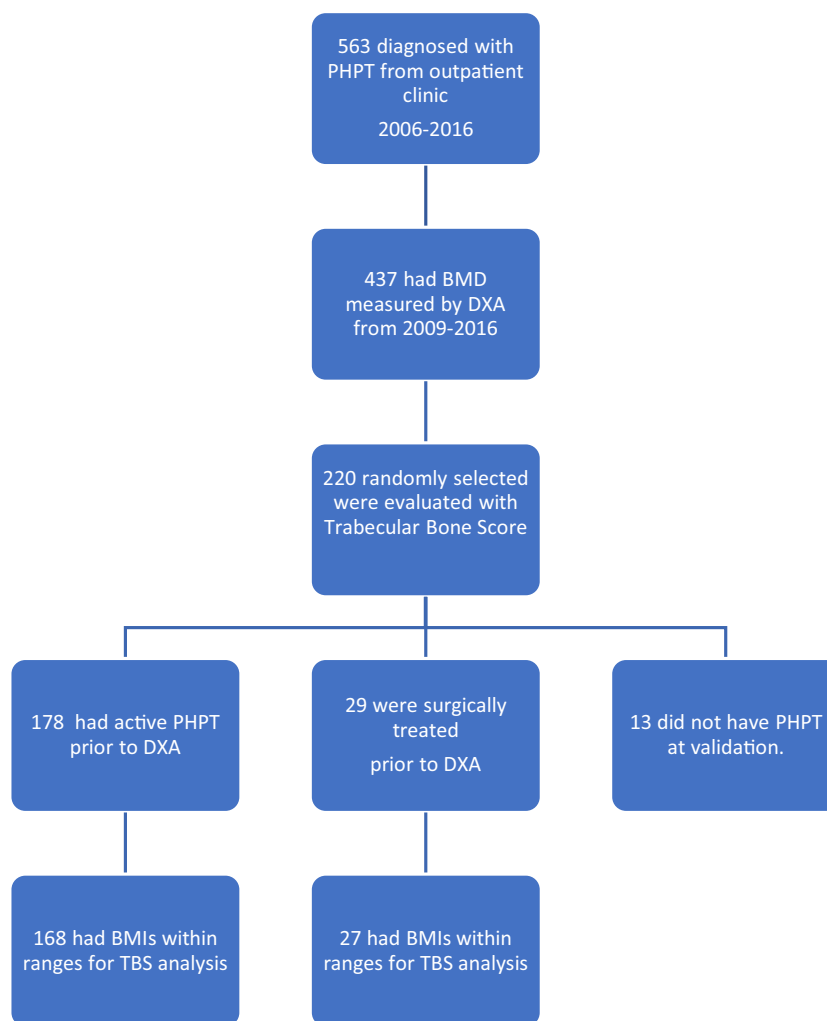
563 diagnosed with PHPT from outpatient clinic

2006-2016

437 had BMD measured by DXA from 2009-2016

220 randomly selected were evaluated with Trabecular Bone Score

178 had active PHPT prior to DXA

29 were surgically treated

prior to DXA

13 did not have PHPT at validation.

168 had BMIs within ranges for TBS analysis

27 had BMIs within ranges for TBS analysis